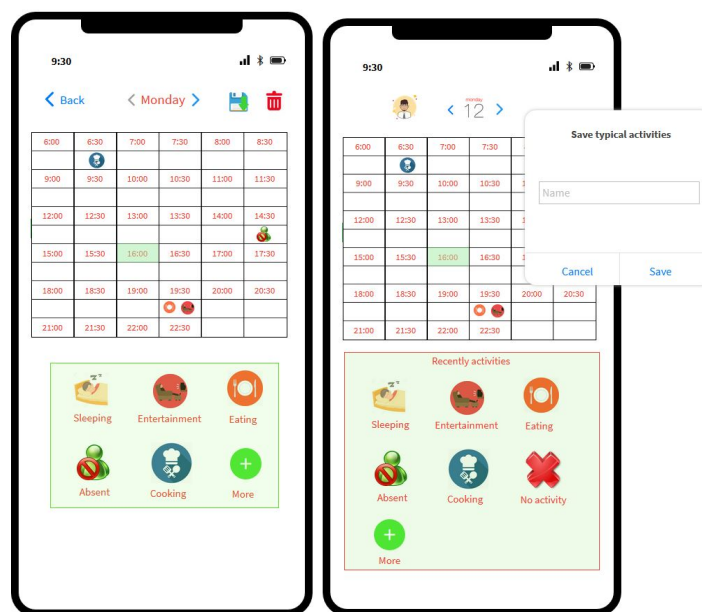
9:30

Back
Monday

| 6:00 | 6:30 | 7:00 | 7:30 | 8:00 | 8:30 |
|---|---|---|---|---|---|
| | | | | | |
| 9:00 | 9:30 | 10:00 | 10:30 | 11:00 | 11:30 |
| | | | | | |
| 12:00 | 12:30 | 13:00 | 13:30 | 14:00 | 14:30 |
| | | | | | |
| 15:00 | 15:30 | 16:00 | 16:30 | 17:00 | 17:30 |
| | | | | | |
| 18:00 | 18:30 | 19:00 | 19:30 | 20:00 | 20:30 |
| | | | | | |
| 21:00 | 21:30 | 22:00 | 22:30 | | |

Sleeping
Entertainment
Eating
Absent
Cooking
More

9:30

monday
12

| 6:00 | 6:30 | 7:00 | 7:30 |
|---|---|---|---|
| | | | |
| 9:00 | 9:30 | 10:00 | 10:30 |
| | | | |
| 12:00 | 12:30 | 13:00 | 13:30 |
| | | | |
| 15:00 | 15:30 | 16:00 | 16:30 |
| | | | |
| 18:00 | 18:30 | 19:00 | 19:30 | 20:00 | 20:30 |
| | | | | | |
| 21:00 | 21:30 | 22:00 | 22:30 | | |

Save typical activities
Name
Cancel
Save

Recently activities
Sleeping
Entertainment
Eating
Absent
Cooking
No activity
More